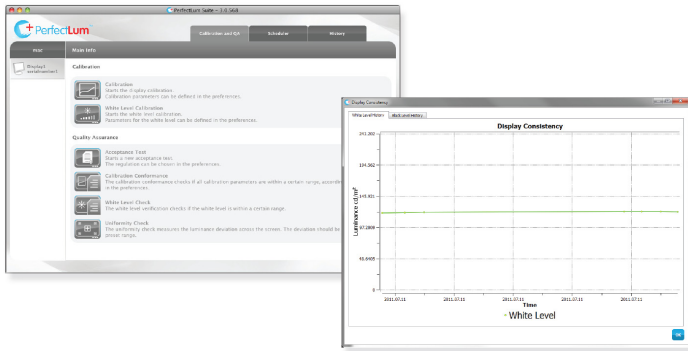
PerfectLum Suite - 1.6.568

PerfectLum

Calibration and QA | Scheduler | History

Mac | Main Info

Display1 serialnumber1

Calibration

Calibration
Starts the Display calibration.
Calibration parameters can be defined in the preferences.

White Level Calibration
Starts the white level calibration.
Parameters for the white level can be defined in the preferences.

Quality Assurance

Acceptance Test
Starts a new acceptance test.
The regulation can be chosen in the preferences.

Calibration Conformance
The calibration conformance checks if all calibration parameters are within a certain range, according to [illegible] in the preferences.

White Level Check
The white level verification checks if the white level is within a certain range.

Uniformity Check
The uniformity check measures the luminance deviation across the screen. This deviation should be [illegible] preset range.

Display Consistency

White Level History | Black Level History

Display Consistency

241.202
194.562
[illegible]
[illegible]
48.6405

Luminance cd/m²

2011.07.11 | 2011.07.11 | 2011.07.11 | 2011.07.11 | 2011.07.11

Time

White Level

OK